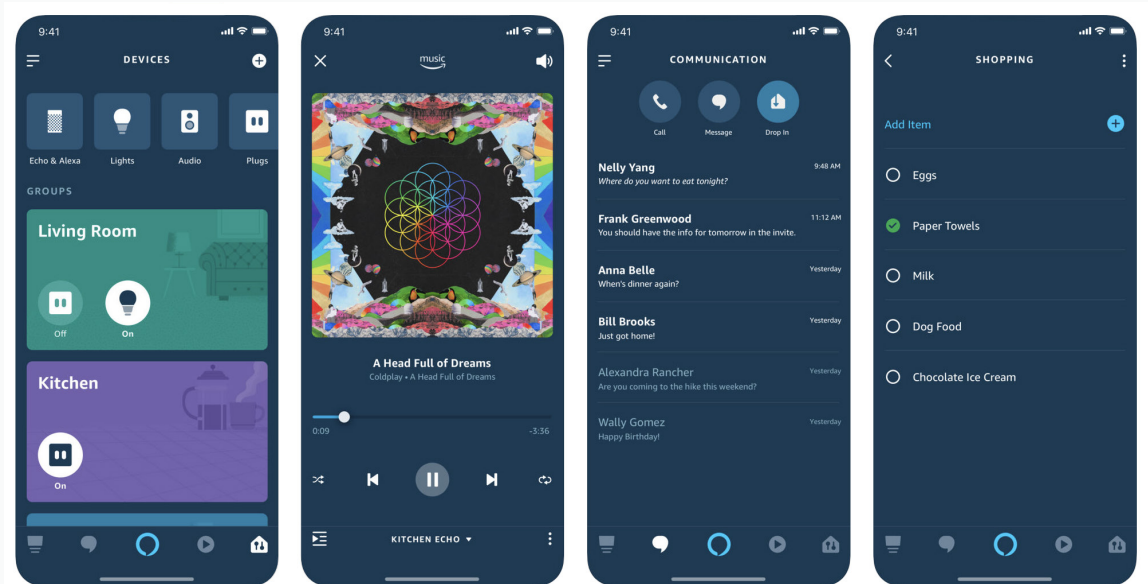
9:41

DEVICES

Echo & Alexa
Lights
Audio
Plugs

GROUPS

Living Room

Off
On

Kitchen

On

9:41

music

A Head Full of Dreams
Coldplay • A Head Full of Dreams

0:09
-3:36

KITCHEN ECHO

9:41

COMMUNICATION

Call
Message
Drop In

Nelly Yang
9:48 AM
Where do you want to eat tonight?

Frank Greenwood
11:12 AM
You should have the info for tomorrow in the invite.

Anna Belle
Yesterday
When's dinner again?

Bill Brooks
Yesterday
Just got home!

Alexandra Rancher
Yesterday
Are you coming to the hike this weekend?

Wally Gomez
Yesterday
Happy Birthday!

9:41

SHOPPING

Add Item

Eggs

Paper Towels

Milk

Dog Food

Chocolate Ice Cream